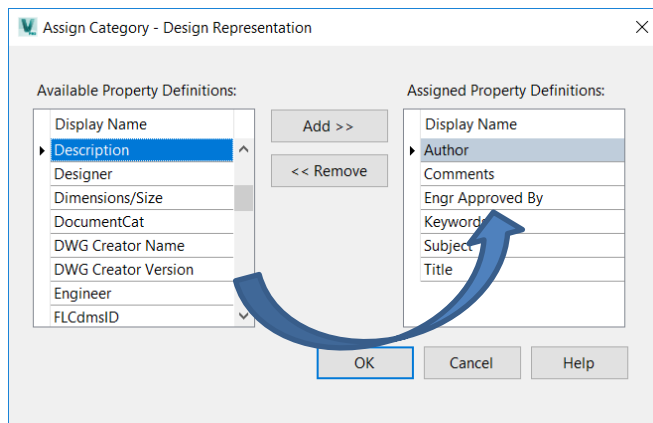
Assign Category - Design Representation

Available Property Definitions:

| Display Name |
|---|
| Description |
| Designer |
| Dimensions/Size |
| DocumentCat |
| DWG Creator Name |
| DWG Creator Version |
| Engineer |
| FLCdmsID |

Add >>

<< Remove

Assigned Property Definitions:

| Display Name |
|---|
| Author |
| Comments |
| Engr Approved By |
| Keyword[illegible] |
| Subject |
| Title |

OK

Cancel

Help